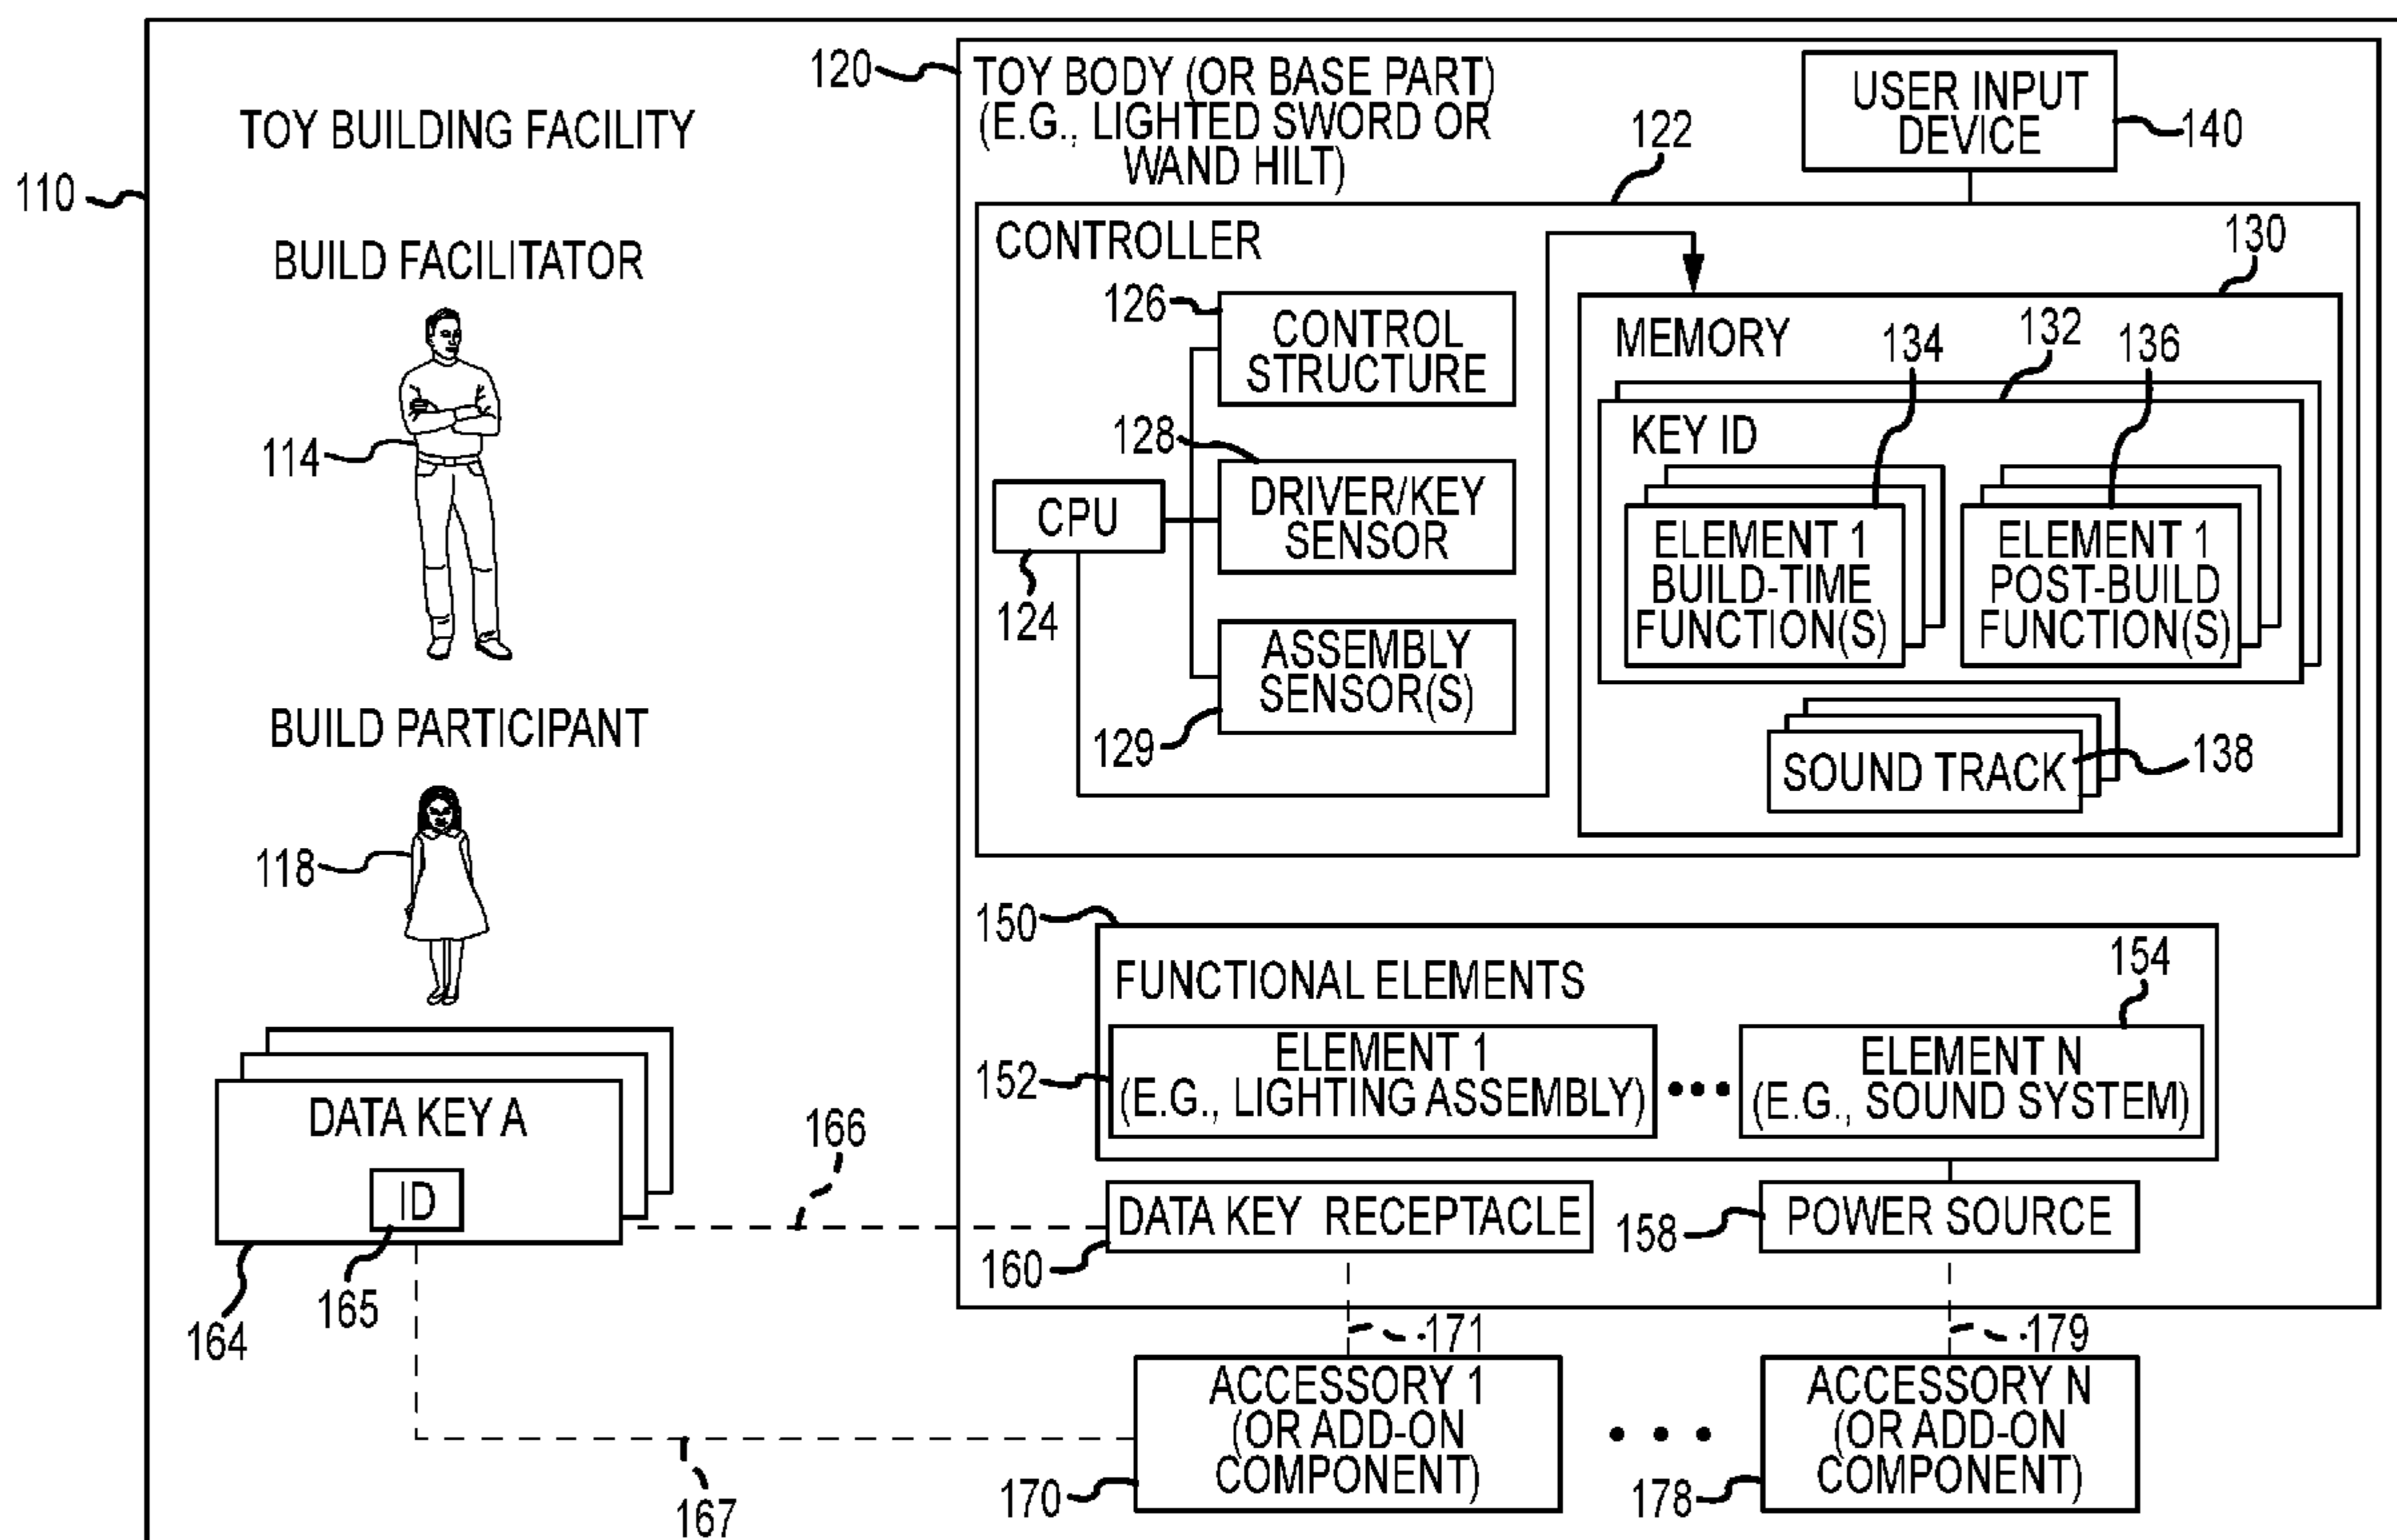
110
TOY BUILDING FACILITY
BUILD FACILITATOR
114
BUILD PARTICIPANT
118
DATA KEY A
ID
164
165
166
167
120
TOY BODY (OR BASE PART) (E.G., LIGHTED SWORD OR WAND HILT)
122
USER INPUT DEVICE
140
CONTROLLER
130
126
CONTROL STRUCTURE
128
DRIVER/KEY SENSOR
CPU
124
ASSEMBLY SENSOR(S)
129
MEMORY
134
132
136
KEY ID
ELEMENT 1 BUILD-TIME FUNCTION(S)
ELEMENT 1 POST-BUILD FUNCTION(S)
SOUND TRACK
138
150
FUNCTIONAL ELEMENTS
154
152
ELEMENT 1 (E.G., LIGHTING ASSEMBLY)
ELEMENT N (E.G., SOUND SYSTEM)
DATA KEY RECEPTACLE
160
158
POWER SOURCE
171
179
ACCESSORY 1 (OR ADD-ON COMPONENT)
170
ACCESSORY N (OR ADD-ON COMPONENT)
178